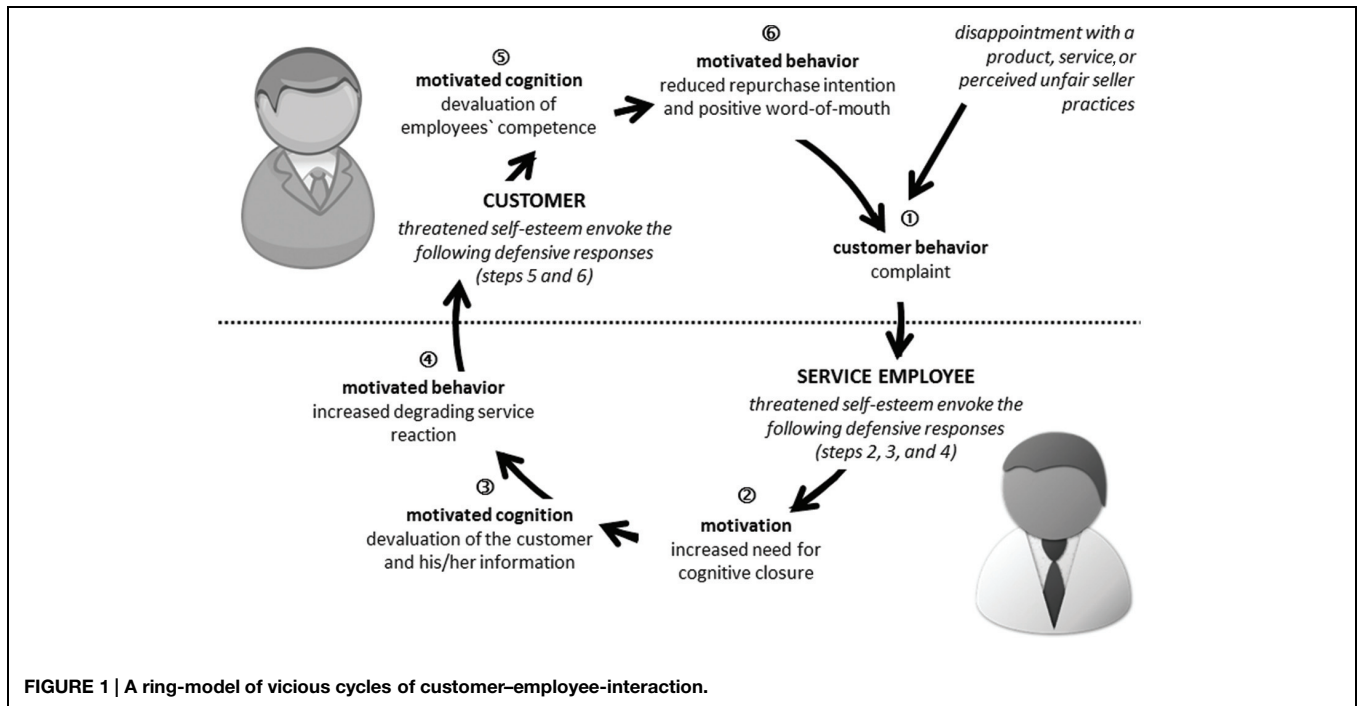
⑤
**motivated cognition**
devaluation of employees` competence

⑥
**motivated behavior**
reduced repurchase intention and positive word-of-mouth

*disappointment with a product, service, or perceived unfair seller practices*

**CUSTOMER**
*threatened self-esteem envoke the following defensive responses (steps 5 and 6)*

①
**customer behavior**
complaint

④
**motivated behavior**
increased degrading service reaction

**SERVICE EMPLOYEE**
*threatened self-esteem envoke the following defensive responses (steps 2, 3, and 4)*

③
**motivated cognition**
devaluation of the customer and his/her information

②
**motivation**
increased need for cognitive closure

**FIGURE 1 | A ring-model of vicious cycles of customer–employee-interaction.**